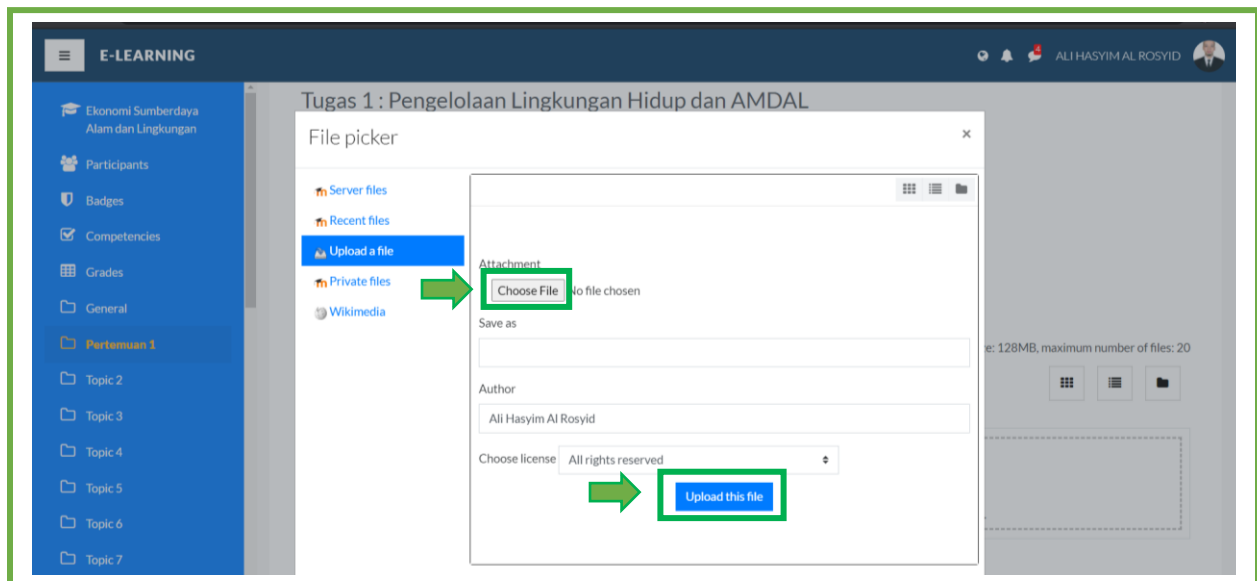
E-LEARNING

4

ALI HASYIM AL ROSYID

Ekonomi Sumberdaya Alam dan Lingkungan

Participants

Badges

Competencies

Grades

General

Pertemuan 1

Topic 2

Topic 3

Topic 4

Topic 5

Topic 6

Topic 7

Tugas 1 : Pengelolaan Lingkungan Hidup dan AMDAL

File picker

×

Server files

Recent files

Upload a file

Private files

Wikimedia

Attachment

Choose File No file chosen

Save as

Author

Ali Hasyim Al Rosyid

Choose license All rights reserved

Upload this file

e: 128MB, maximum number of files: 20